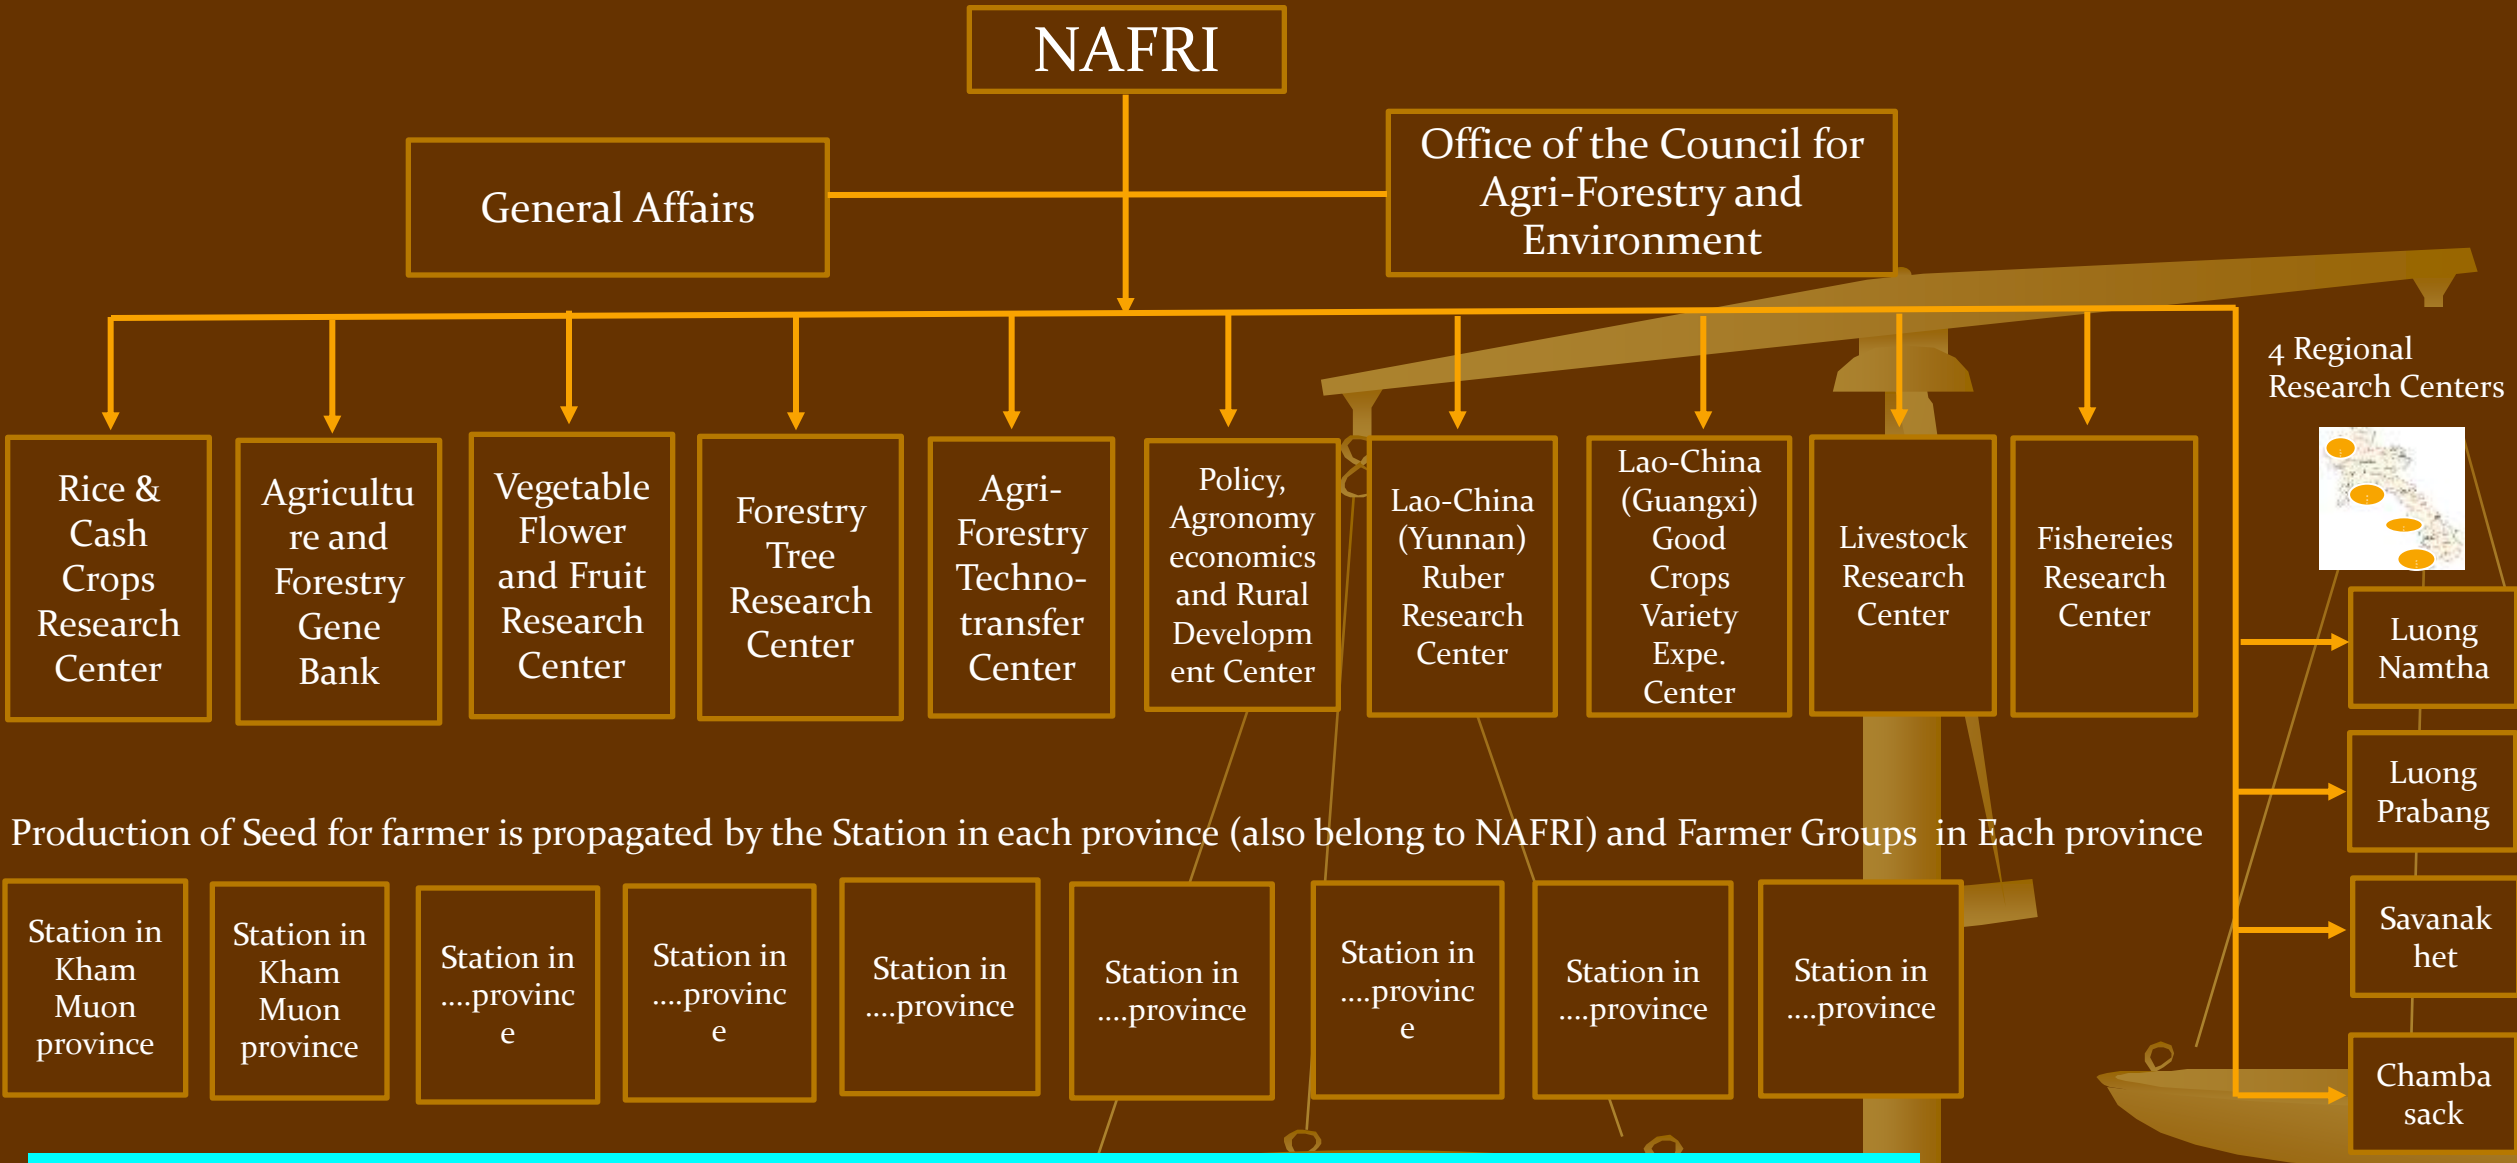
NAFRI

General Affairs

Office of the Council for Agri-Forestry and Environment

Rice & Cash Crops Research Center

Agriculture and Forestry Gene Bank

Vegetable Flower and Fruit Research Center

Forestry Tree Research Center

Agri-Forestry Techno-transfer Center

Policy, Agronomy economics and Rural Development Center

Lao-China (Yunnan) Ruber Research Center

Lao-China (Guangxi) Good Crops Variety Expe. Center

Livestock Research Center

Fishereies Research Center

4 Regional Research Centers

Luong Namtha

Luong Prabang

Savanakhet

Chambasack

Production of Seed for farmer is propagated by the Station in each province (also belong to NAFRI) and Farmer Groups in Each province

Station in Kham Muon province

Station in Kham Muon province

Station in ....province

Station in ....province

Station in ....province

Station in ....province

Station in ....province

Station in ....province

Station in ....province